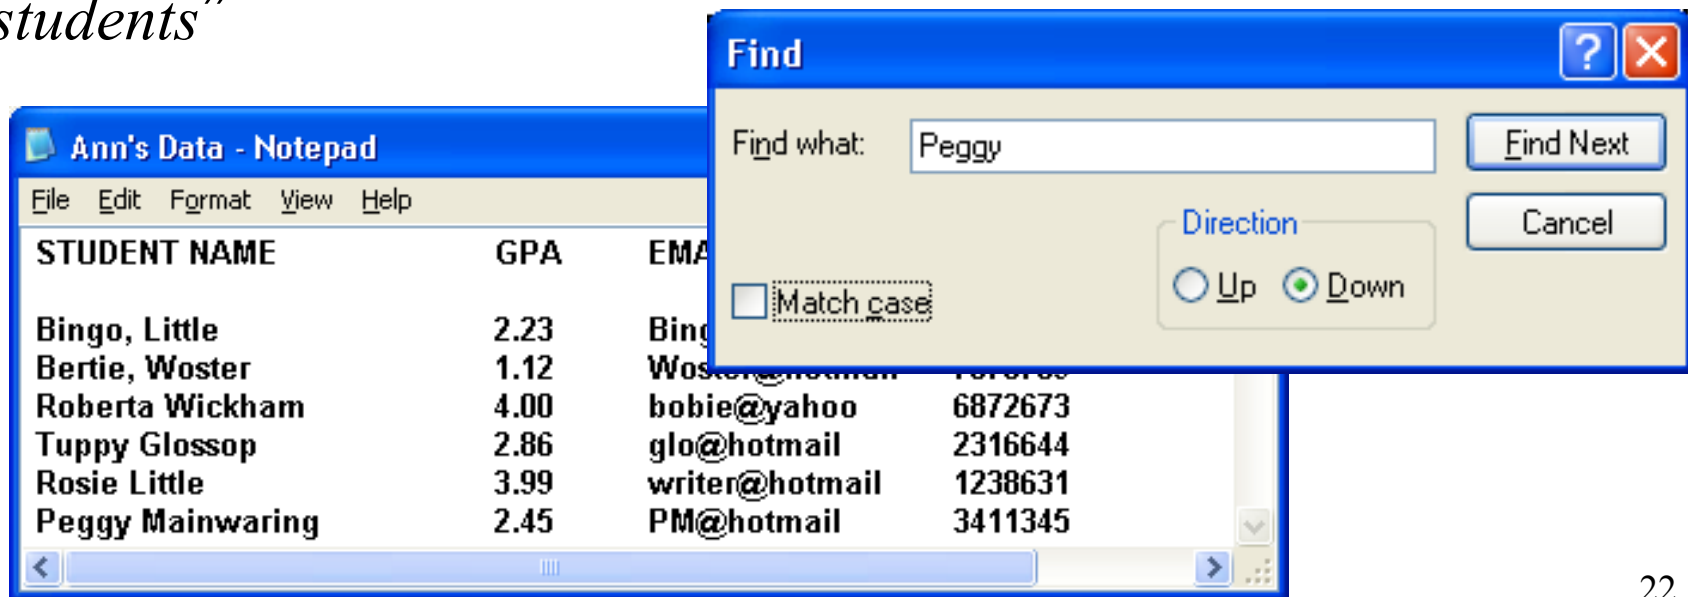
students"

Ann's Data - Notepad

File Edit Format View Help

| STUDENT NAME | GPA | EMA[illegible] | |
|---|---|---|---|
| Bingo, Little | 2.23 | Bing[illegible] | |
| Bertie, Woster | 1.12 | Wo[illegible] | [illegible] |
| Roberta Wickham | 4.00 | bobie@yahoo | 6872673 |
| Tuppy Glossop | 2.86 | glo@hotmail | 2316644 |
| Rosie Little | 3.99 | writer@hotmail | 1238631 |
| Peggy Mainwaring | 2.45 | PM@hotmail | 3411345 |

Find

Find what: Peggy

Find Next

Cancel

Direction

Up Down

Match case

22